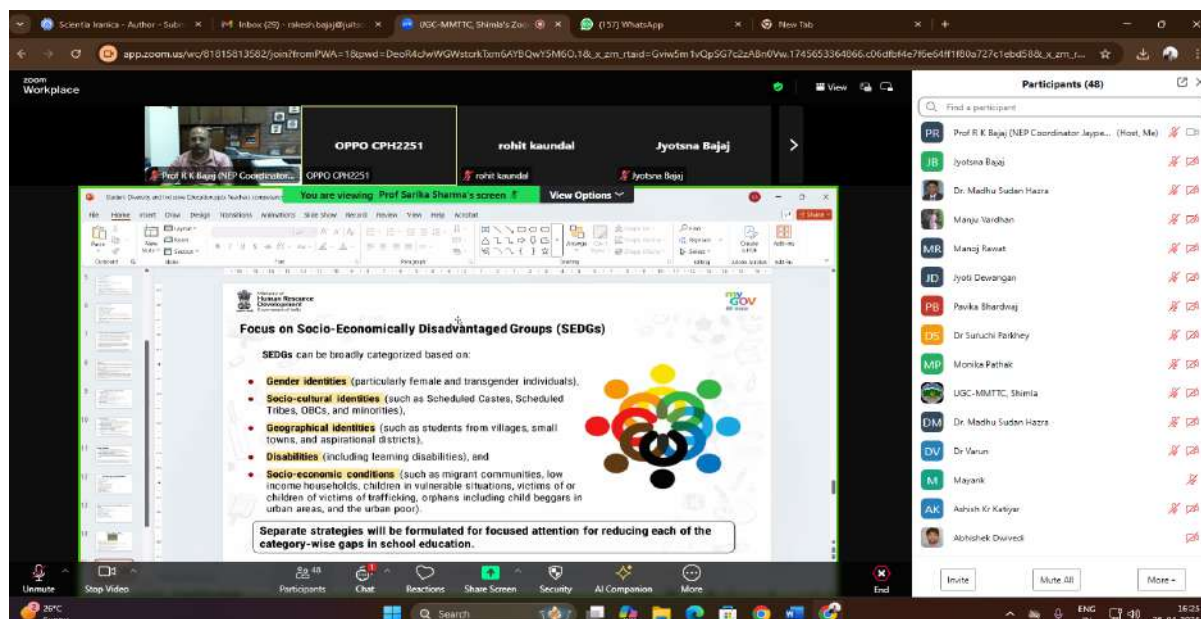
Scientia Iranica - Author - Subr × | Inbox (29) - rakesh.bajaj@juit × | UGC-MMTTC, Shimla's Zo × | (157) WhatsApp × | New Tab × | +

app.zoom.us/wc/81815813582/join?fromPWA=1&pwd=DeoR4cIwWGWstcrkTxm6AYBQwY5M6O.1&_x_zm_rtaid=Gviw5m1vQpSG7c2zABn0Vw.1745653364066.c06dfbf4e7f6e64ff1f80a727c1ebd58&_x_zm_r...

zoom Workplace

View

Participants (48)

Prof R K Bajaj (NEP Coordinator...

OPPO CPH2251

OPPO CPH2251

rohit kaundal

rohit kaundal

Jyotsna Bajaj

Jyotsna Bajaj

You are viewing Prof Sarika Sharma's screen

View Options

File Home Insert Draw Design Transitions Animations Slide Show Record Review View Help Acrobat

Share

Ministry of Human Resource Development Government of India

my GOV

Focus on Socio-Economically Disadvantaged Groups (SEDGs)

SEDGs can be broadly categorized based on:

• Gender identities (particularly female and transgender individuals),
• Socio-cultural identities (such as Scheduled Castes, Scheduled Tribes, OBCs, and minorities),
• Geographical identities (such as students from villages, small towns, and aspirational districts),
• Disabilities (including learning disabilities), and
• Socio-economic conditions (such as migrant communities, low income households, children in vulnerable situations, victims of or children of victims of trafficking, orphans including child beggars in urban areas, and the urban poor).

Separate strategies will be formulated for focused attention for reducing each of the category-wise gaps in school education.

Find a participant

Prof R K Bajaj (NEP Coordinator Jaype... (Host, Me)
Jyotsna Bajaj
Dr. Madhu Sudan Hazra
Manju Vardhan
Manoj Rawat
Jyoti Dewangan
Pavika Bhardwaj
Dr Suruchi Parkhey
Monika Pathak
UGC-MMTTC, Shimla
Dr. Madhu Sudan Hazra
Dr Varun
Mayank
Ashish Kr Katiyar
Abhishek Dwivedi

Invite | Mute All | More

Unmute | Stop Video | Participants 48 | Chat | Reactions | Share Screen | Security | AI Companion | More | End

26°C

Search

ENG

16:25